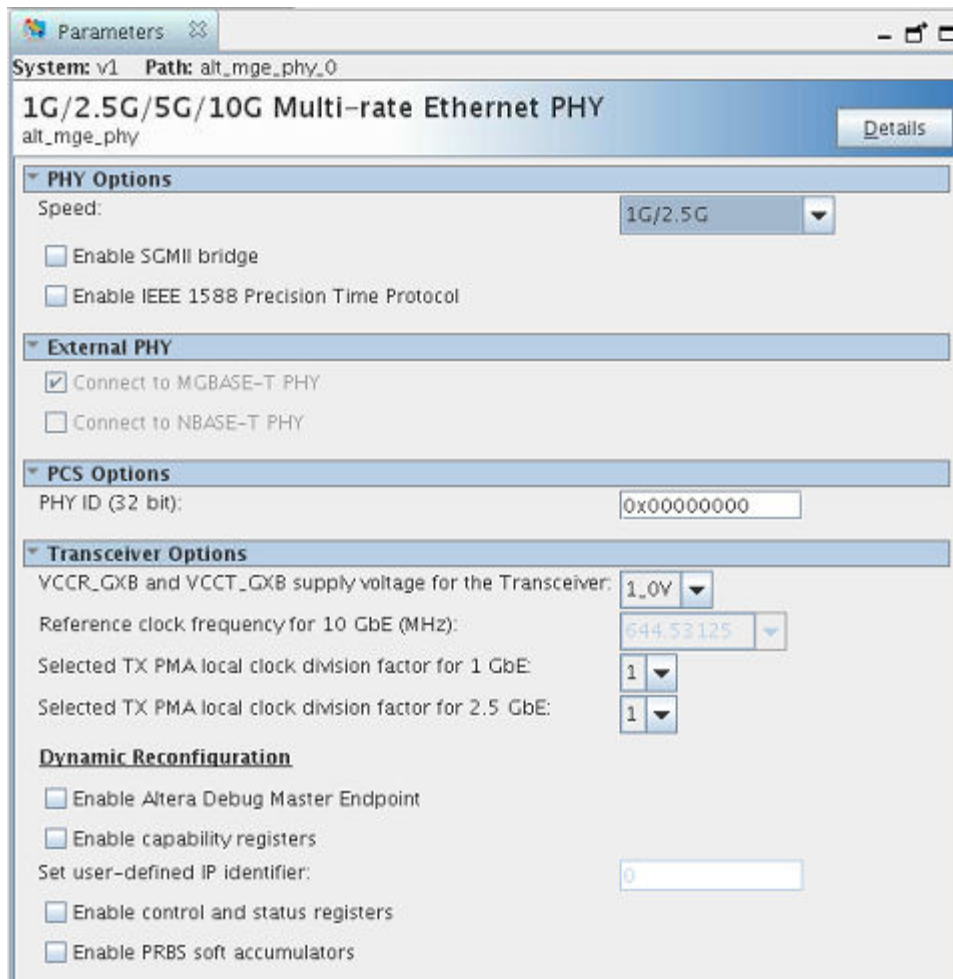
Parameters

System: v1 Path: alt_mge_phy_0

1G/2.5G/5G/10G Multi-rate Ethernet PHY
alt_mge_phy

Details

PHY Options

Speed: 1G/2.5G

Enable SGMII bridge

Enable IEEE 1588 Precision Time Protocol

External PHY

Connect to MGBASE-T PHY

Connect to NBASE-T PHY

PCS Options

PHY ID (32 bit): 0x00000000

Transceiver Options

VCCR_GXB and VCCT_GXB supply voltage for the Transceiver: 1_0V

Reference clock frequency for 10 GbE (MHz): 644.53125

Selected TX PMA local clock division factor for 1 GbE: 1

Selected TX PMA local clock division factor for 2.5 GbE: 1

Dynamic Reconfiguration

Enable Altera Debug Master Endpoint

Enable capability registers

Set user-defined IP identifier: 0

Enable control and status registers

Enable PRBS soft accumulators